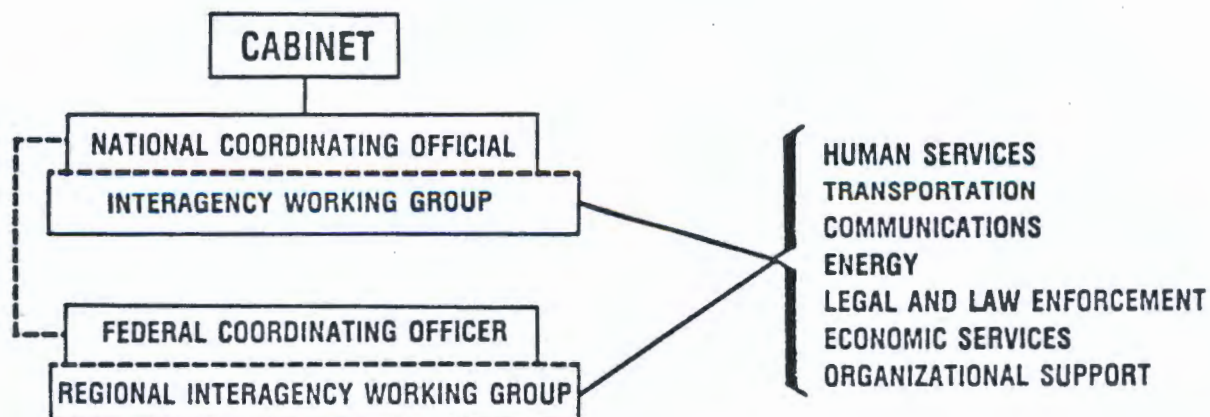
CABINET

NATIONAL COORDINATING OFFICIAL

INTERAGENCY WORKING GROUP

FEDERAL COORDINATING OFFICER

REGIONAL INTERAGENCY WORKING GROUP

HUMAN SERVICES
TRANSPORTATION
COMMUNICATIONS
ENERGY
LEGAL AND LAW ENFORCEMENT
ECONOMIC SERVICES
ORGANIZATIONAL SUPPORT